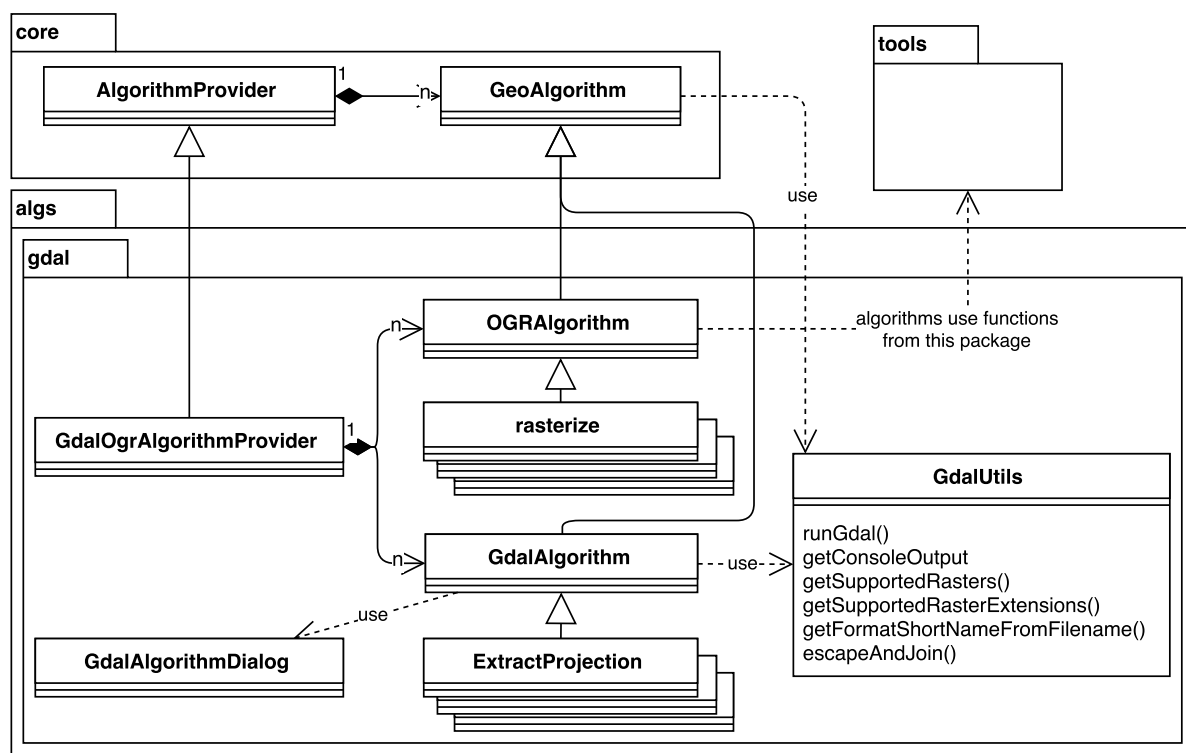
core

AlgorithmProvider

1

n

GeoAlgorithm

tools

use

algs

gdal

n

OGRAlgorithm

algorithms use functions from this package

rasterize

GdalOgrAlgorithmProvider

1

GdalUtils

runGdal()
getConsoleOutput
getSupportedRasters()
getSupportedRasterExtensions()
getFormatShortNameFromFilename()
escapeAndJoin()

n

GdalAlgorithm

use

use

GdalAlgorithmDialog

ExtractProjection